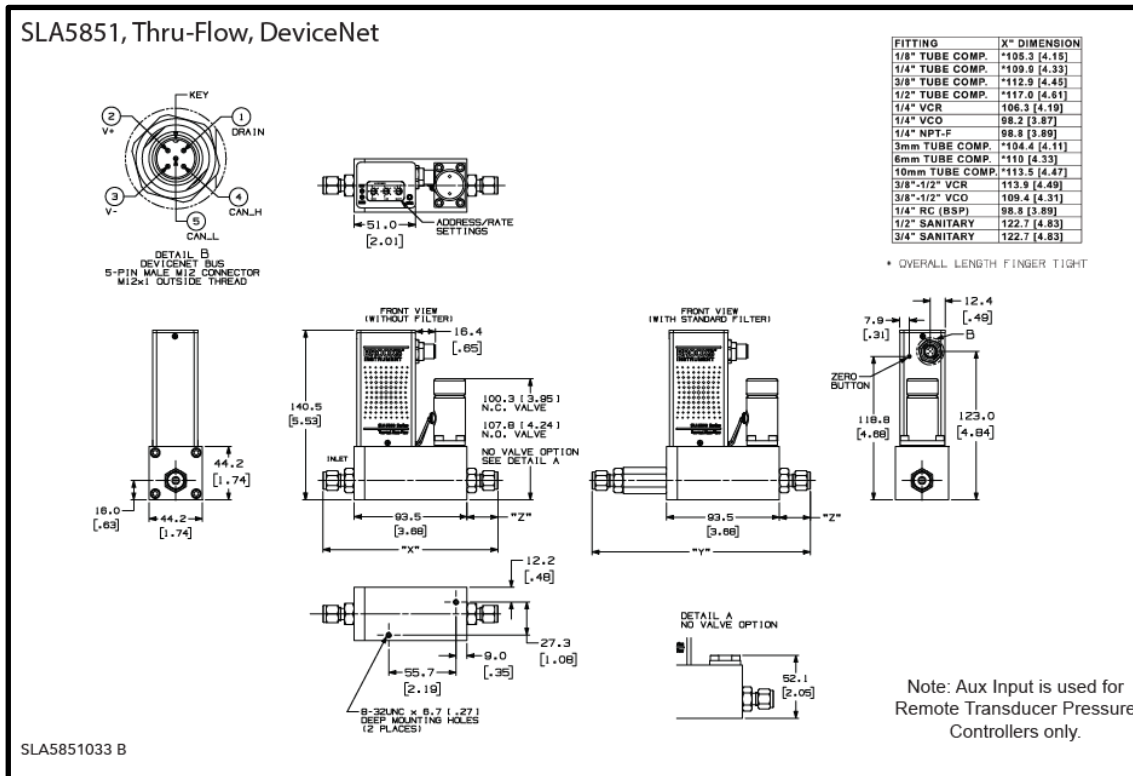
SLA5851, Thru-Flow, DeviceNet

| FITTING | X" DIMENSION |
|---|---|
| 1/8" TUBE COMP. | *105.3 [4.15] |
| 1/4" TUBE COMP. | *109.9 [4.33] |
| 3/8" TUBE COMP. | *112.9 [4.45] |
| 1/2" TUBE COMP. | *117.0 [4.61] |
| 1/4" VCR | 106.3 [4.19] |
| 1/4" VCO | 98.2 [3.87] |
| 1/4" NPT-F | 98.8 [3.89] |
| 3mm TUBE COMP. | *104.4 [4.11] |
| 6mm TUBE COMP. | *110 [4.33] |
| 10mm TUBE COMP. | *113.5 [4.47] |
| 3/8"-1/2" VCR | 113.9 [4.49] |
| 3/8"-1/2" VCO | 109.4 [4.31] |
| 1/4" RC (BSP) | 98.8 [3.89] |
| 1/2" SANITARY | 122.7 [4.83] |
| 3/4" SANITARY | 122.7 [4.83] |

* OVERALL LENGTH FINGER TIGHT

KEY
2 V+
1 DRAIN
3 V-
4 CAN_H
5 CAN_L

DETAIL B
DEVICENET BUS
5-PIN MALE M12 CONNECTOR
M12x1 OUTSIDE THREAD

51.0
[2.01]
ADDRESS/RATE SETTINGS

FRONT VIEW
(WITHOUT FILTER)
16.4
[.65]
140.5
[5.53]
100.3 [3.95]
N.C. VALVE
107.8 [4.24]
N.O. VALVE
NO VALVE OPTION
SEE DETAIL A
INLET
93.5
[3.68]
"Z"
"X"

FRONT VIEW
(WITH STANDARD FILTER)
93.5
[3.68]
"Z"
"Y"

7.9
[.31]
12.4
[.49]
B
ZERO BUTTON
118.8
[4.68]
123.0
[4.84]

44.2
[1.74]
16.0
[.63]
44.2
[1.74]

12.2
[.48]
27.3
[1.08]
9.0
[.35]
55.7
[2.19]
8-32UNC x 6.7 [.27]
DEEP MOUNTING HOLES
(2 PLACES)

DETAIL A
NO VALVE OPTION
52.1
[2.05]

Note: Aux Input is used for Remote Transducer Pressure Controllers only.

SLA5851033 B